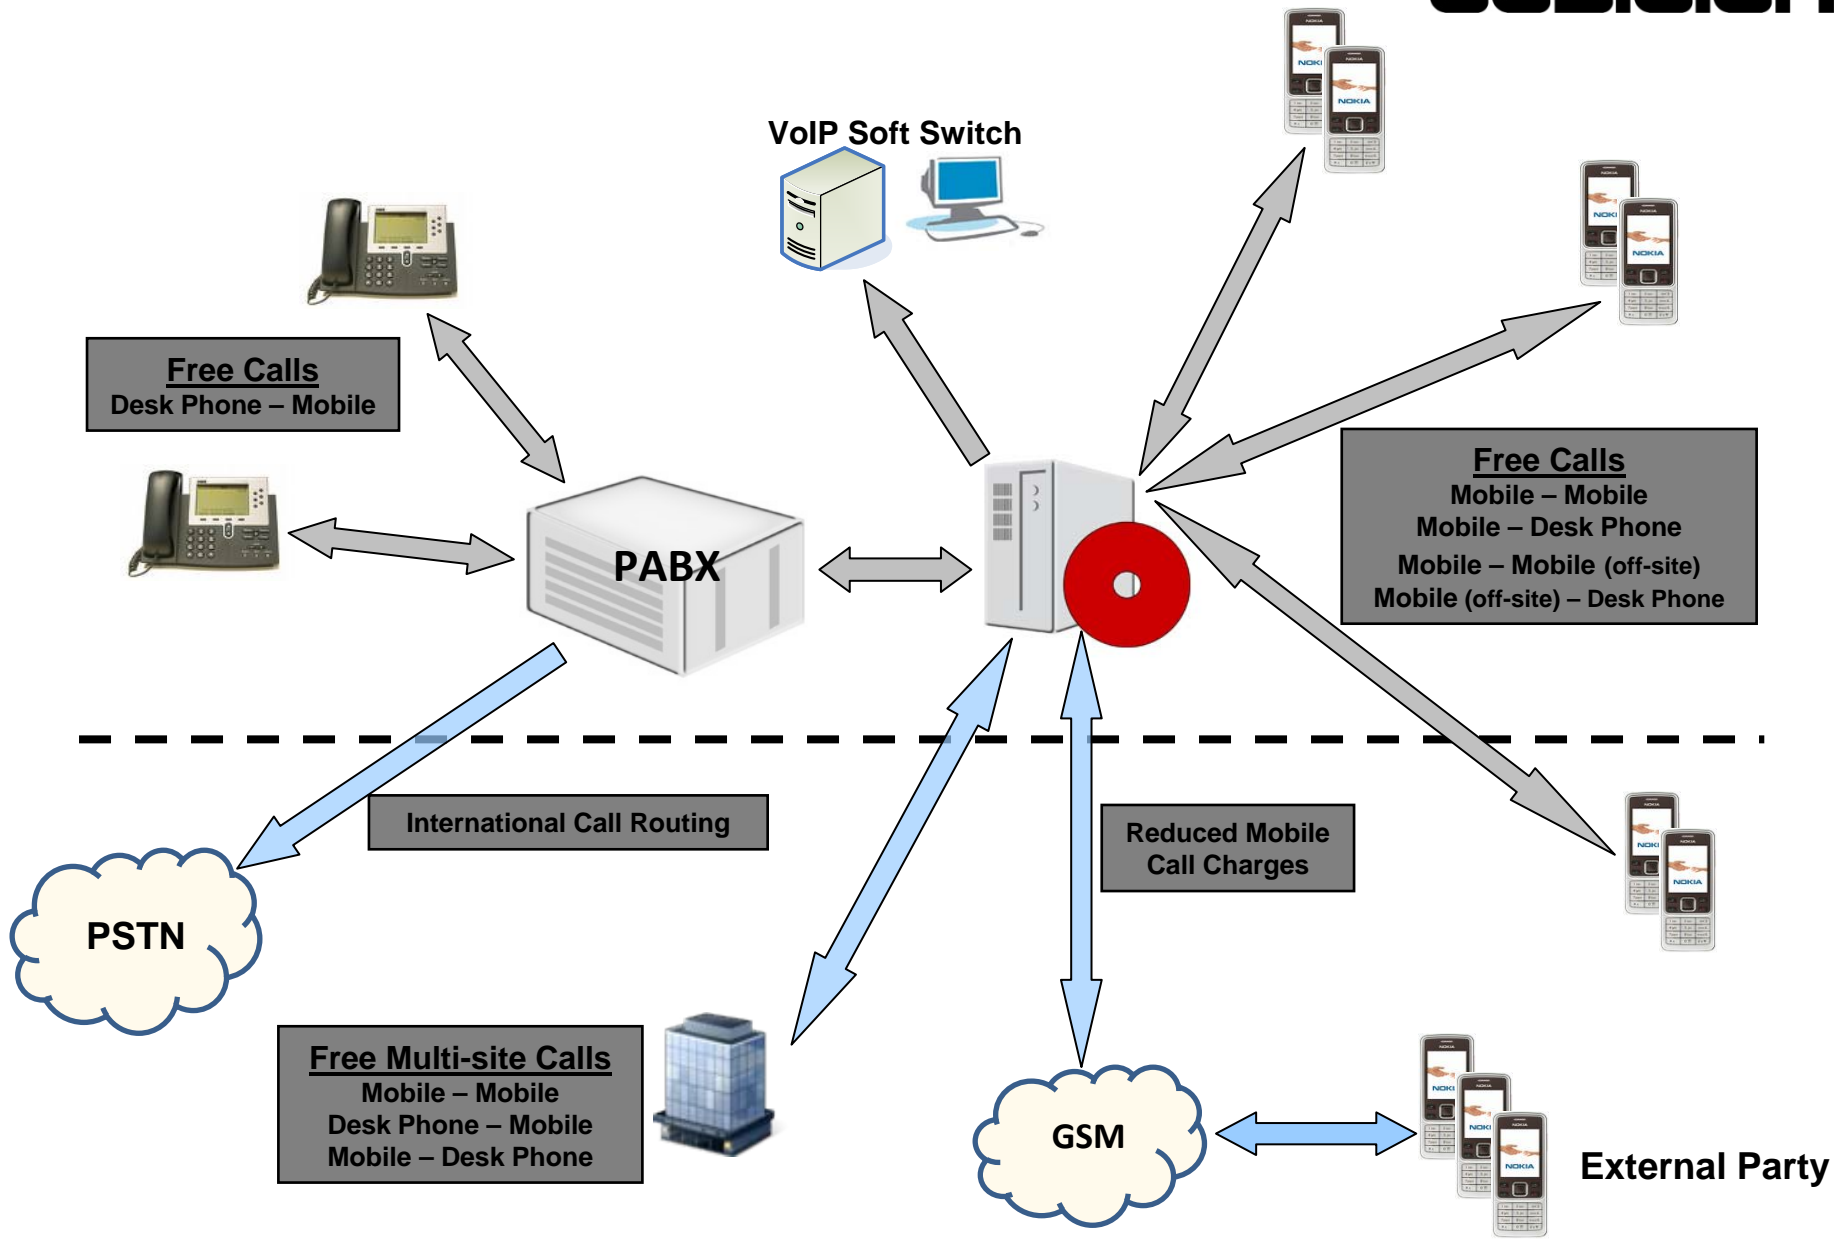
VoIP Soft Switch

Free Calls
Desk Phone – Mobile

PABX

Free Calls
Mobile – Mobile
Mobile – Desk Phone
Mobile – Mobile (off-site)
Mobile (off-site) – Desk Phone

International Call Routing

Reduced Mobile Call Charges

PSTN

Free Multi-site Calls
Mobile – Mobile
Desk Phone – Mobile
Mobile – Desk Phone

GSM

External Party